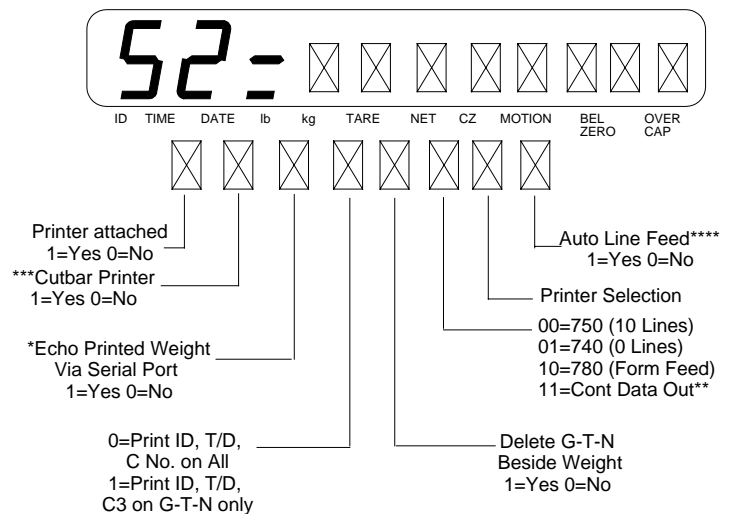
52-

ID TIME DATE lb kg TARE NET CZ MOTION BEL ZERO OVER CAP

Printer attached
1=Yes 0=No

***Cutbar Printer
1=Yes 0=No

*Echo Printed Weight
Via Serial Port
1=Yes 0=No

0=Print ID, T/D, C No. on All
1=Print ID, T/D, C3 on G-T-N only

Delete G-T-N
Beside Weight
1=Yes 0=No

Auto Line Feed****
1=Yes 0=No

Printer Selection

00=750 (10 Lines)
01=740 (0 Lines)
10=780 (Form Feed)
11=Cont Data Out**